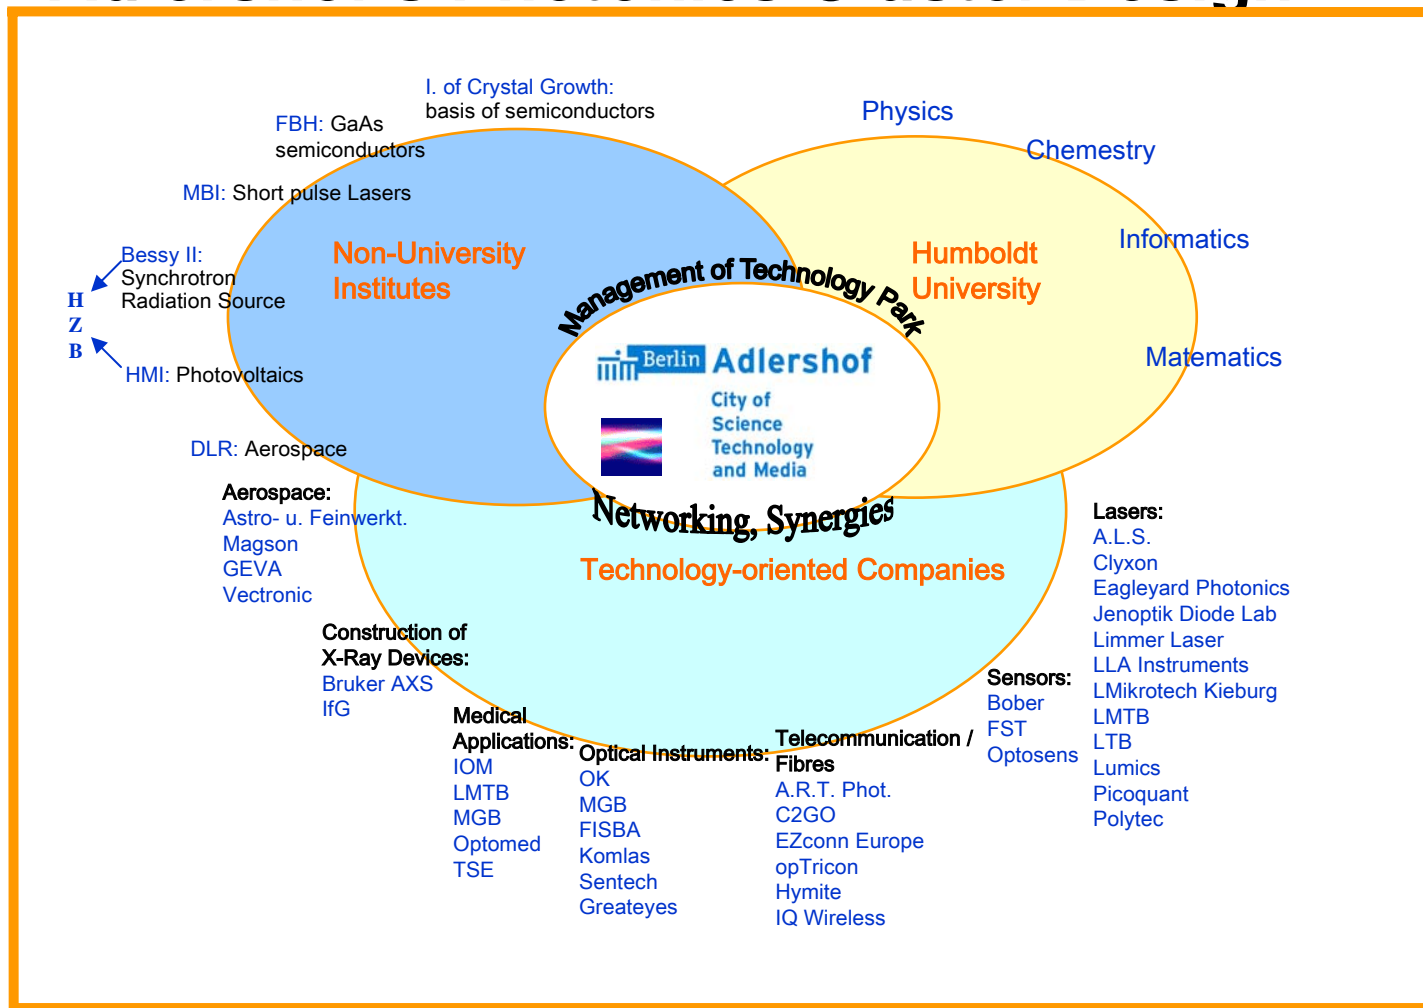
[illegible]

I. of Crystal Growth: basis of semiconductors

FBH: GaAs semiconductors

MBI: Short pulse Lasers

Bessy II: Synchrotron Radiation Source

H
Z
B

HMI: Photovoltaics

DLR: Aerospace

Non-University Institutes

Physics

Chemestry

Informatics

Matematics

Humboldt University

Management of Technology Park

Berlin Adlershof

City of Science Technology and Media

Networking, Synergies

Technology-oriented Companies

Aerospace:
Astro- u. Feinwerkt.
Magson
GEVA
Vectronic

Construction of X-Ray Devices:
Bruker AXS
IfG

Medical Applications:
IOM
LMTB
MGB
Optomed
TSE

Optical Instruments:
OK
MGB
FISBA
Komlas
Sentech
Greateyes

Telecommunication / Fibres
A.R.T. Phot.
C2GO
EZconn Europe
opTricon
Hymite
IQ Wireless

Sensors:
Bober
FST
Optosens

Lasers:
A.L.S.
Clyxon
Eagleyard Photonics
Jenoptik Diode Lab
Limmer Laser
LLA Instruments
LMikrotech Kieburg
LMTB
LTB
Lumics
Picoquant
Polytec